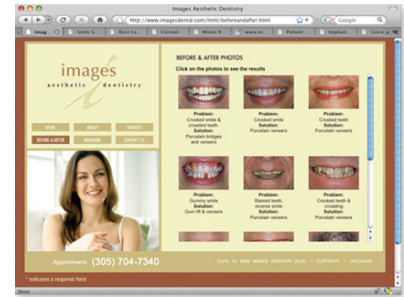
Images Aesthetic Dentistry

http://www.imagesdental.com/html/beforeandafter.html

Google

Imag... | Smile G... | Boca La... | Cavalari | Miami B... | www.m... | Patient | Stephani | Lione...

images
aesthetic dentistry

HOME | ABOUT | SERVICES
BEFORE & AFTER | INNOVATIVE | CONTACT US

BEFORE & AFTER PHOTOS

Click on the photos to see the results

Problem:
Crooked smile & crowded teeth
Solution:
Porcelain bridges and veneers

Problem:
Crooked smile
Solution:
Porcelain veneers

Problem:
Crooked teeth
Solution:
Porcelain veneers

Problem:
Gummy smile
Solution:
Gum lift & veneers

Problem:
Stained teeth, reverse smile
Solution:
Porcelain veneers

Problem:
Crooked teeth & crowding
Solution:
Porcelain veneers

Appointments (305) 704-7340

LOGIN TO VIEW IMAGES DENTISTRY BLOG | COPYRIGHT | DISCLAIMER

* indicates a required field

Done